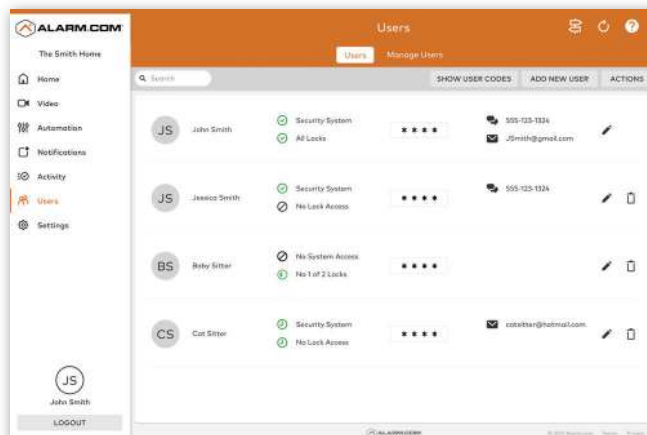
ALARM.COM
The Smith Home
Home
Video
Automation
Notifications
Activity
Users
Settings
JS
John Smith
LOGOUT

Users
Users
Manage Users
Search
SHOW USER CODES
ADD NEW USER
ACTIONS

JS
John Smith
Security System
All Locks
* * * *
555-123-1324
JSmith@gmail.com

JS
Jessica Smith
Security System
No Lock Access
* * * *
555-123-1324

BS
Baby Sitter
No System Access
No 1 of 2 Locks
* * * *

CS
Cat Sitter
Security System
No Lock Access
* * * *
catsitter@hotmail.com

ALARM.COM
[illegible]